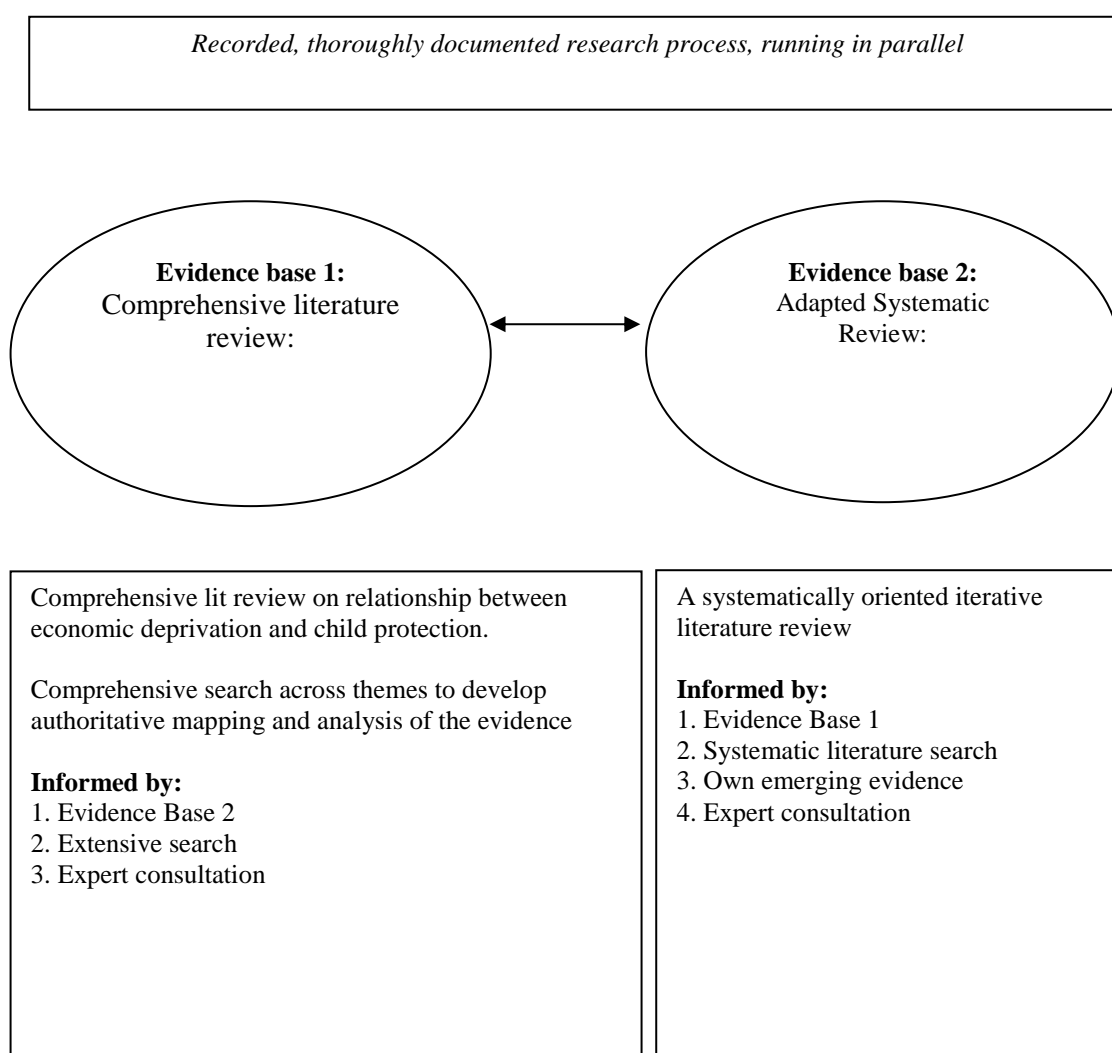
Recorded, thoroughly documented research process, running in parallel

**Evidence base 1:** Comprehensive literature review:

**Evidence base 2:** Adapted Systematic Review:

Comprehensive lit review on relationship between economic deprivation and child protection.

Comprehensive search across themes to develop authoritative mapping and analysis of the evidence

**Informed by:**
1. Evidence Base 2
2. Extensive search
3. Expert consultation

A systematically oriented iterative literature review

**Informed by:**
1. Evidence Base 1
2. Systematic literature search
3. Own emerging evidence
4. Expert consultation